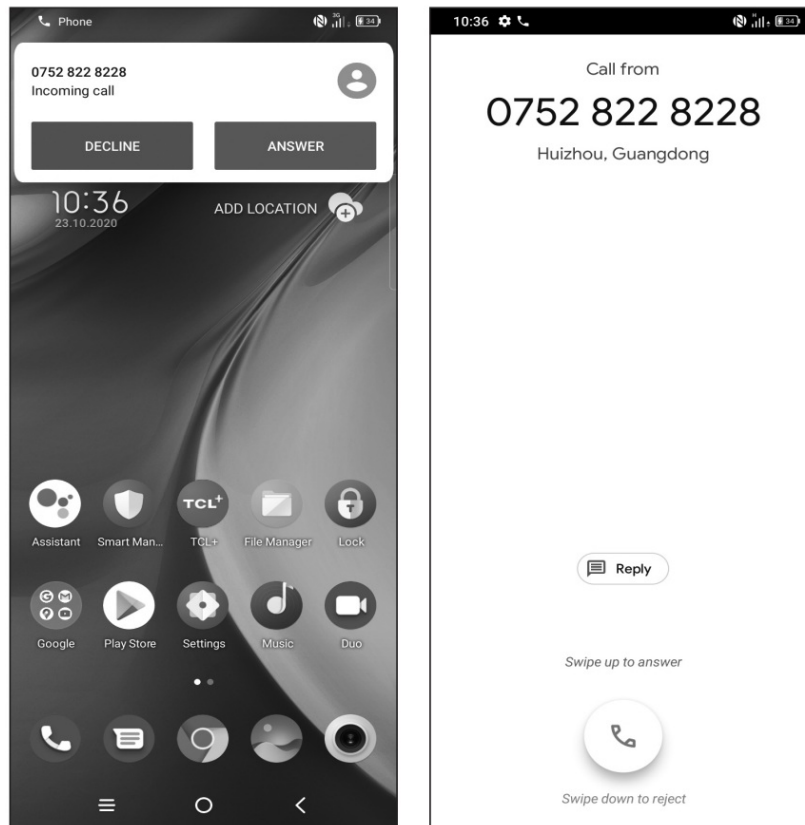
Phone

34

0752 822 8228
Incoming call

DECLINE

ANSWER

10:36
23.10.2020

ADD LOCATION

Assistant

Smart Man...

TCL+

TCL+

File Manager

Lock

Google

Play Store

Settings

Music

Duo

10:36

34

Call from

0752 822 8228

Huizhou, Guangdong

Reply

Swipe up to answer

Swipe down to reject